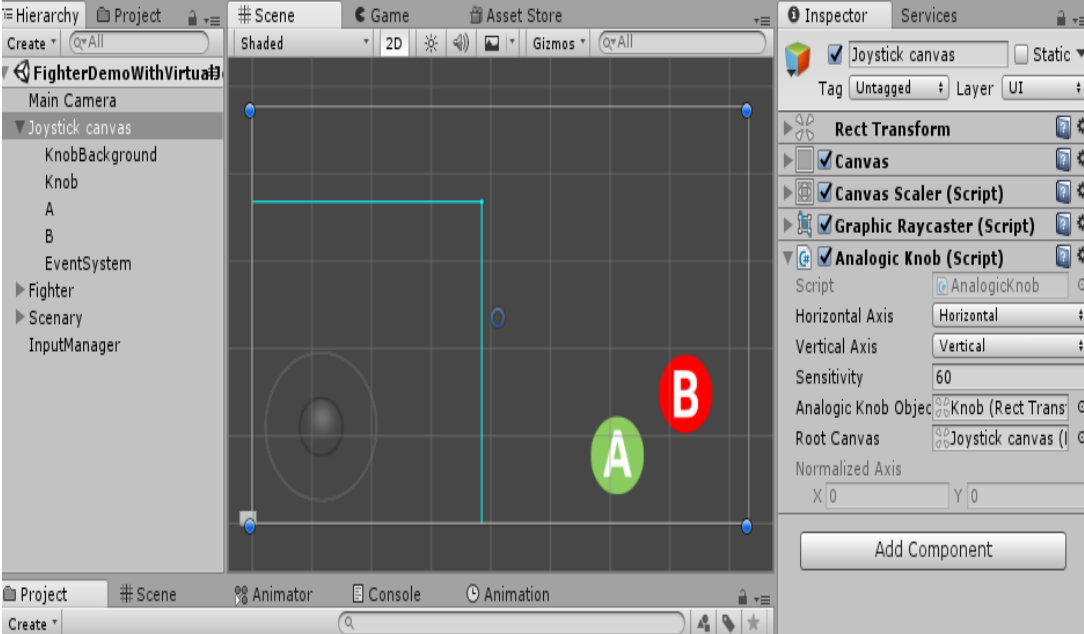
Hierarchy
Project
Create
Q▾All
FighterDemoWithVirtual
Main Camera
Joystick canvas
KnobBackground
Knob
A
B
EventSystem
Fighter
Scenary
InputManager

Scene
Game
Asset Store
Shaded
2D
Gizmos
Q▾All

A
B

Inspector
Services
Joystick canvas
Static
Tag Untagged
Layer UI
Rect Transform
Canvas
Canvas Scaler (Script)
Graphic Raycaster (Script)
Analogic Knob (Script)
Script
AnalogicKnob
Horizontal Axis
Horizontal
Vertical Axis
Vertical
Sensitivity
60
Analogic Knob Objec
Knob (Rect Trans
Root Canvas
Joystick canvas (I
Normalized Axis
X 0
Y 0
Add Component

Project
Scene
Animator
Console
Animation
Create